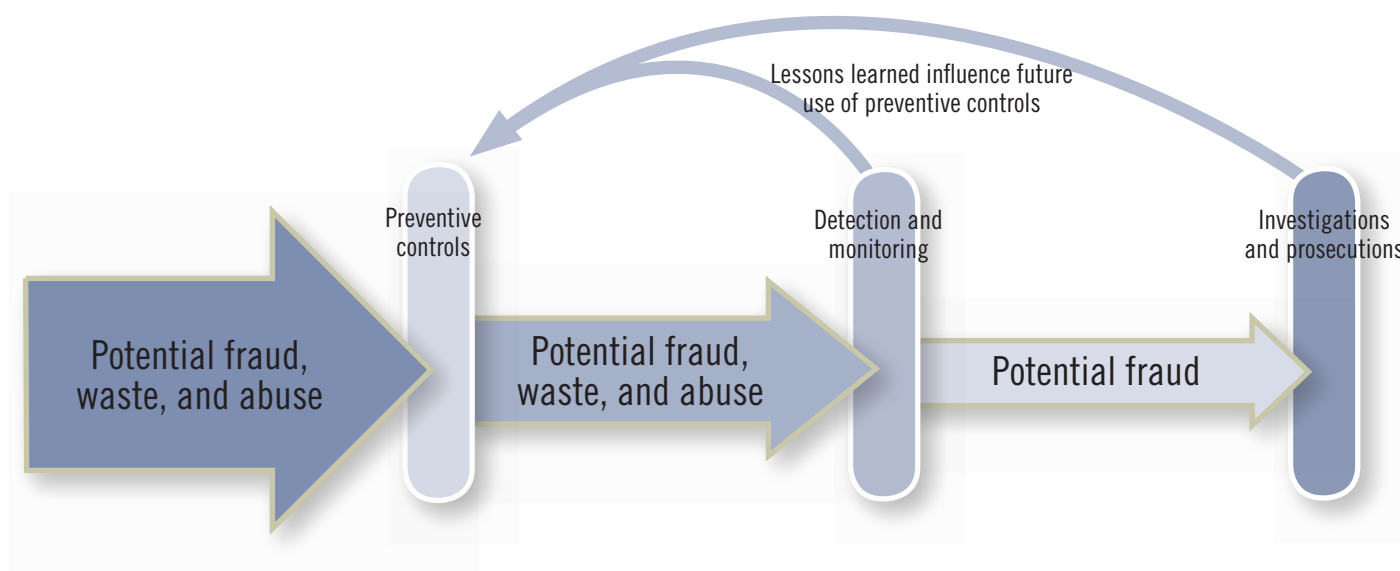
Lessons learned influence future use of preventive controls

Preventive controls

Detection and monitoring

Investigations and prosecutions

Potential fraud, waste, and abuse

Potential fraud, waste, and abuse

Potential fraud